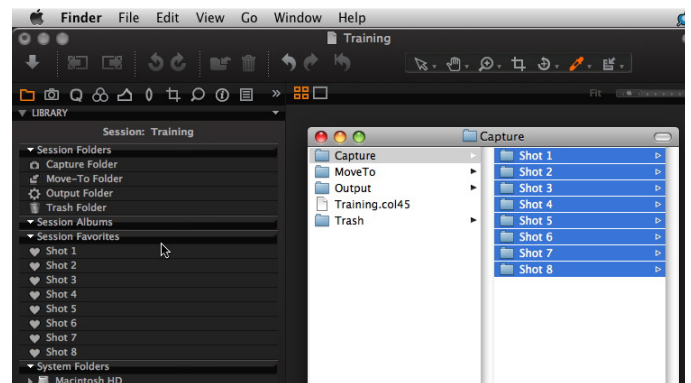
Finder File Edit View Go Window Help

Training

LIBRARY

Fit

Session: Training

Session Folders

Capture Folder

Move-To Folder

Output Folder

Trash Folder

Session Albums

Session Favorites

Shot 1

Shot 2

Shot 3

Shot 4

Shot 5

Shot 6

Shot 7

Shot 8

System Folders

Macintosh HD

Capture

Capture

MoveTo

Output

Training.col45

Trash

Shot 1

Shot 2

Shot 3

Shot 4

Shot 5

Shot 6

Shot 7

Shot 8